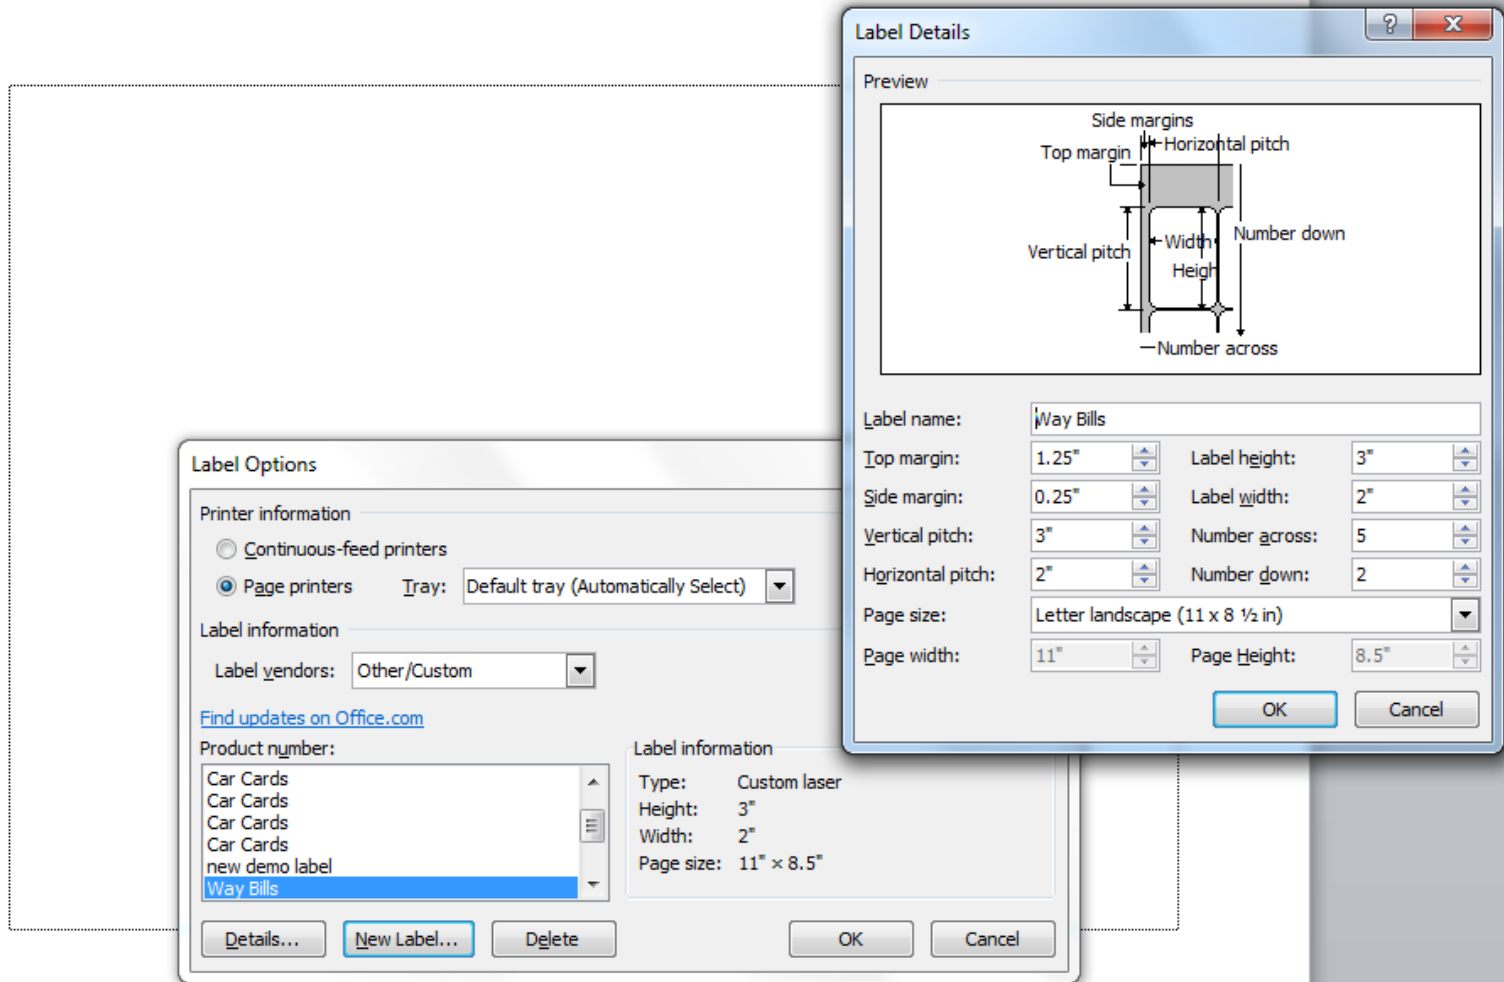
Label Details

Preview

Side margins
Horizontal pitch
Top margin
Number down
Width
Vertical pitch
Heigh
Number across

Label name: Way Bills
Top margin: 1.25"
Label height: 3"
Side margin: 0.25"
Label width: 2"
Vertical pitch: 3"
Number across: 5
Horizontal pitch: 2"
Number down: 2
Page size: Letter landscape (11 x 8 ½ in)
Page width: 11"
Page Height: 8.5"

OK
Cancel

Label Options

Printer information
Continuous-feed printers
Page printers
Tray: Default tray (Automatically Select)

Label information
Label vendors: Other/Custom

Find updates on Office.com

Product number:
Car Cards
Car Cards
Car Cards
Car Cards
new demo label
Way Bills

Label information
Type: Custom laser
Height: 3"
Width: 2"
Page size: 11" × 8.5"

Details...
New Label...
Delete
OK
Cancel